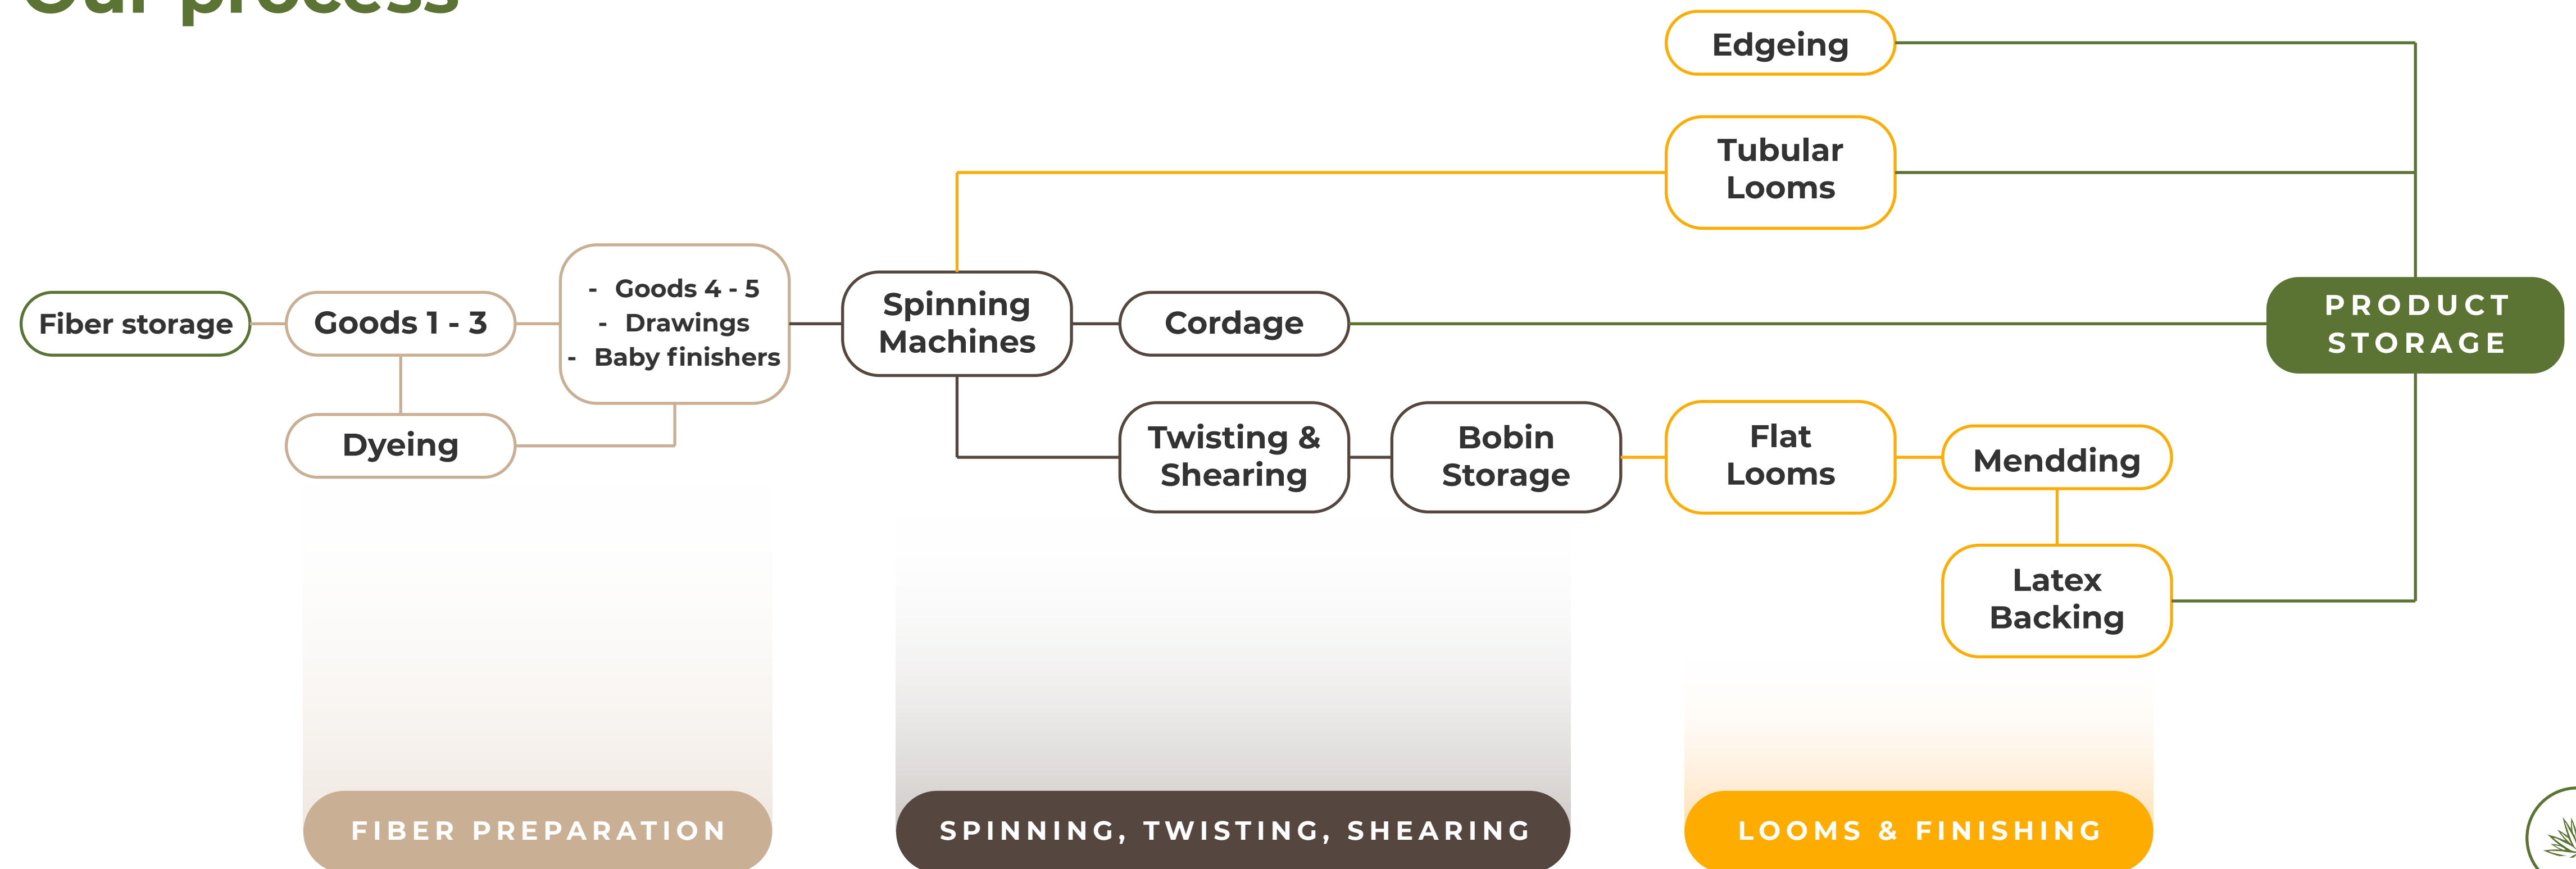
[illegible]

Edgeing

Tubular Looms

Fiber storage

Goods 1 - 3

- Goods 4 - 5
- Drawings
- Baby finishers

Spinning Machines

Cordage

PRODUCT STORAGE

Dyeing

Twisting & Shearing

Bobin Storage

Flat Looms

Mendding

Latex Backing

FIBER PREPARATION

SPINNING, TWISTING, SHEARING

LOOMS & FINISHING